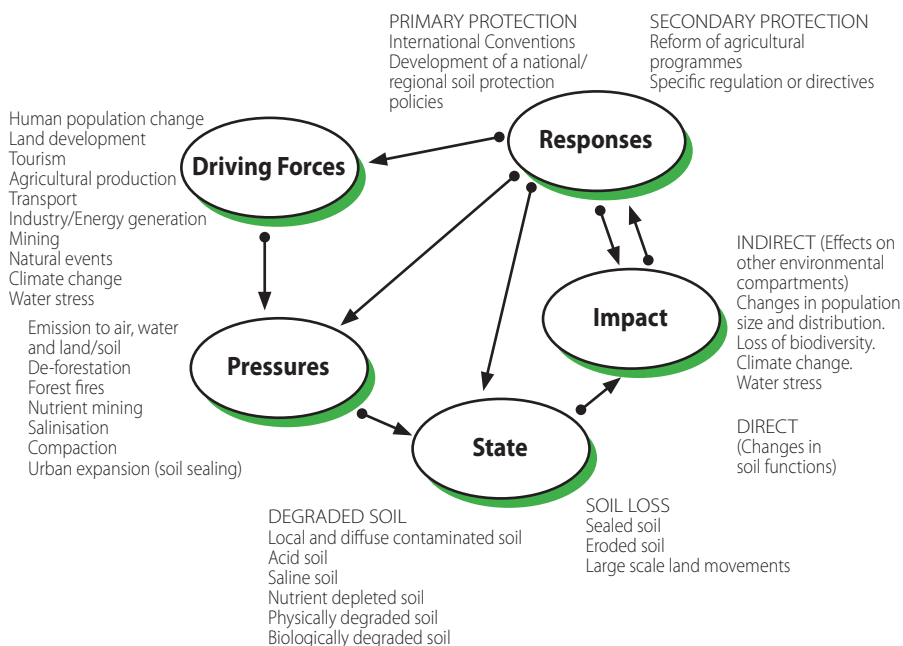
PRIMARY PROTECTION
International Conventions
Development of a national/regional soil protection policies

SECONDARY PROTECTION
Reform of agricultural programmes
Specific regulation or directives

Responses

Human population change
Land development
Tourism
Agricultural production
Transport
Industry/Energy generation
Mining
Natural events
Climate change
Water stress

Driving Forces

INDIRECT (Effects on other environmental compartments)
Changes in population size and distribution.
Loss of biodiversity.
Climate change.
Water stress

Impact

Emission to air, water and land/soil
De-forestation
Forest fires
Nutrient mining
Salinisation
Compaction
Urban expansion (soil sealing)

Pressures

State

DIRECT
(Changes in soil functions)

DEGRADED SOIL
Local and diffuse contaminated soil
Acid soil
Saline soil
Nutrient depleted soil
Physically degraded soil
Biologically degraded soil

SOIL LOSS
Sealed soil
Eroded soil
Large scale land movements